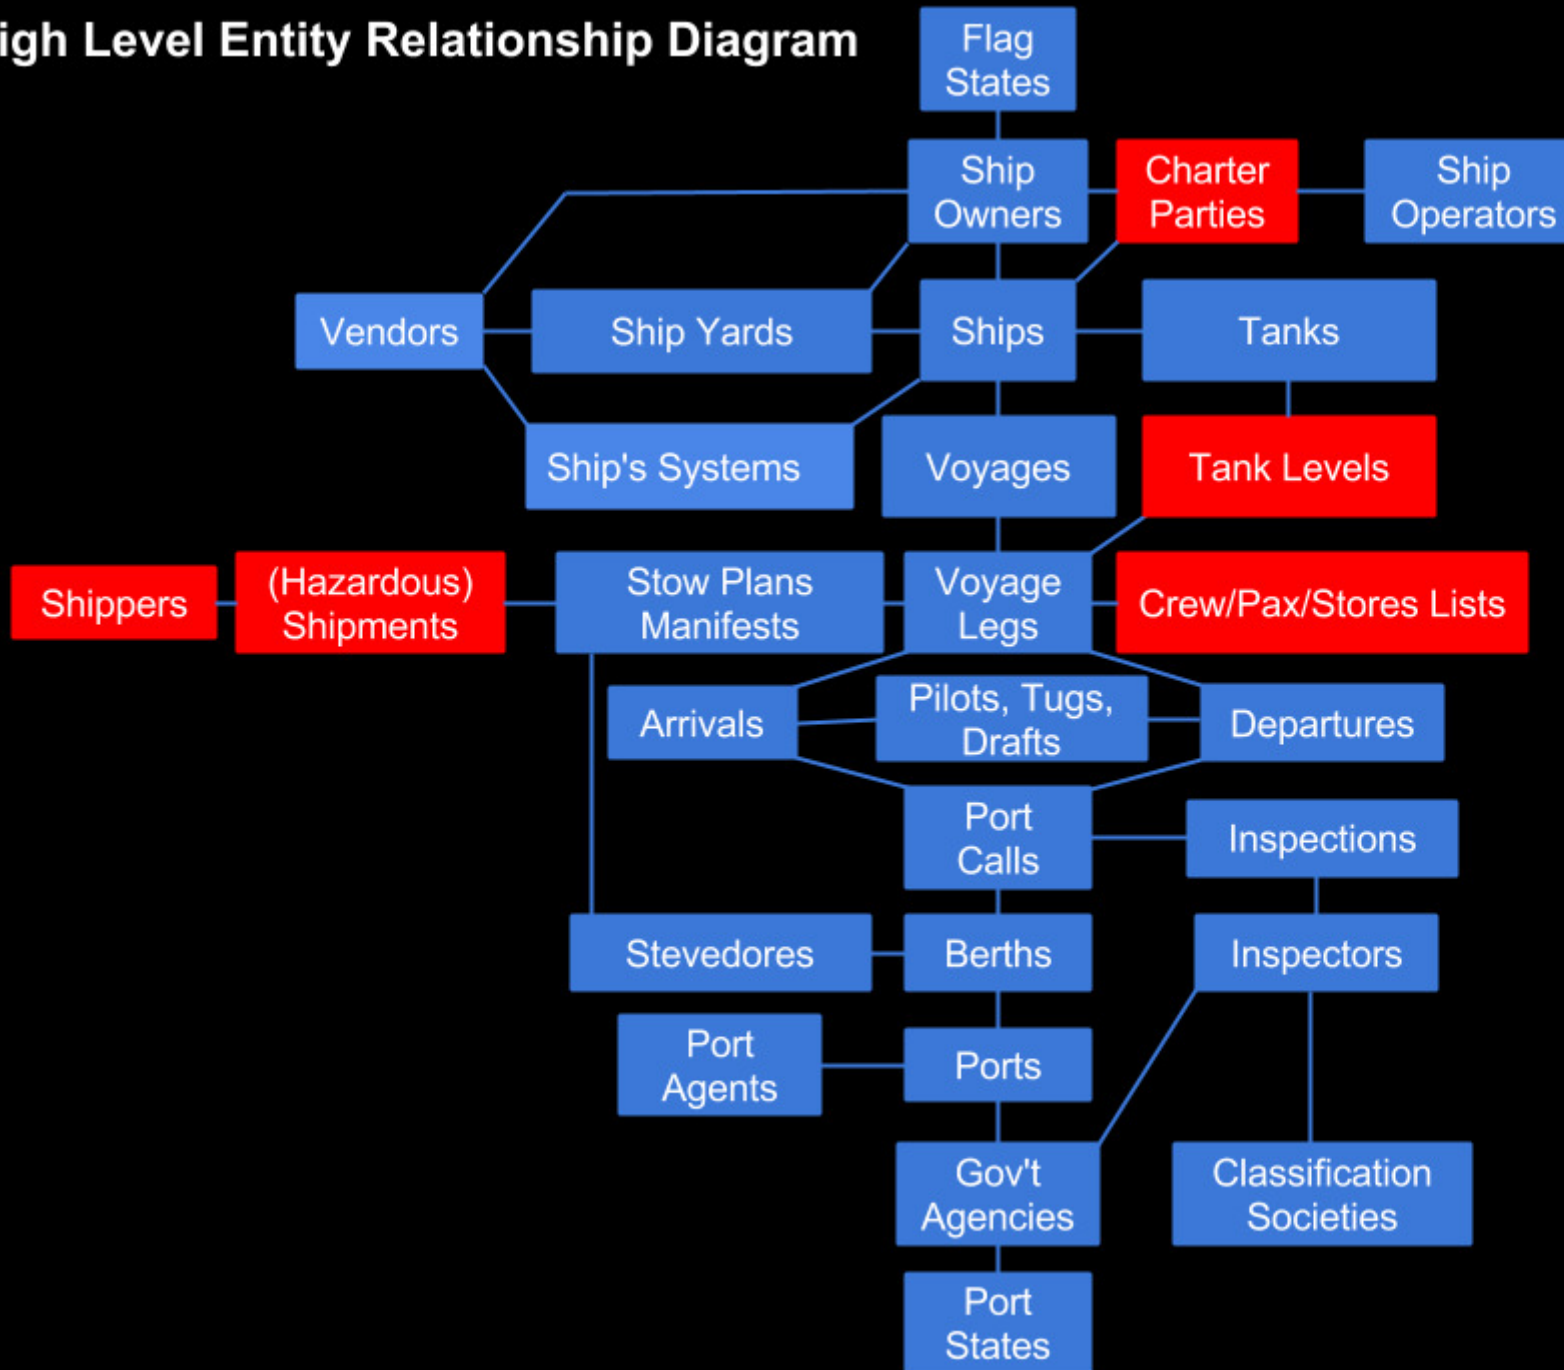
igh Level Entity Relationship Diagram

Flag States

Ship Owners

Charter Parties

Ship Operators

Vendors

Ship Yards

Ships

Tanks

Ship's Systems

Voyages

Tank Levels

Shippers

(Hazardous) Shipments

Stow Plans Manifests

Voyage Legs

Crew/Pax/Stores Lists

Arrivals

Pilots, Tugs, Drafts

Departures

Port Calls

Inspections

Stevedores

Berths

Inspectors

Port Agents

Ports

Gov't Agencies

Classification Societies

Port States